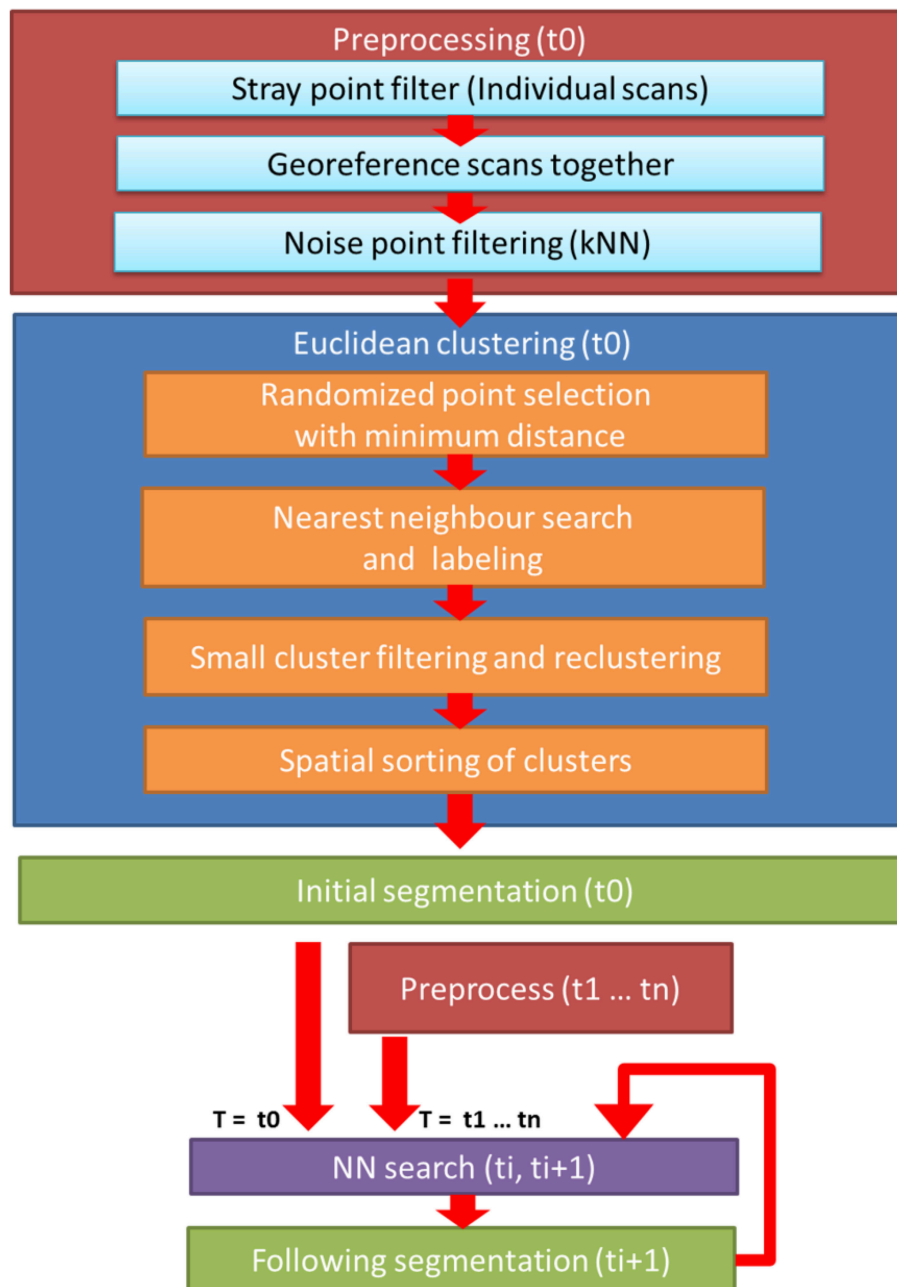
Preprocessing (t0)

Stray point filter (Individual scans)

Georeference scans together

Noise point filtering (kNN)

Euclidean clustering (t0)

Randomized point selection with minimum distance

Nearest neighbour search and labeling

Small cluster filtering and reclustering

Spatial sorting of clusters

Initial segmentation (t0)

Preprocess (t1 ... tn)

T = t0

T = t1 ... tn

NN search (ti, ti+1)

Following segmentation (ti+1)